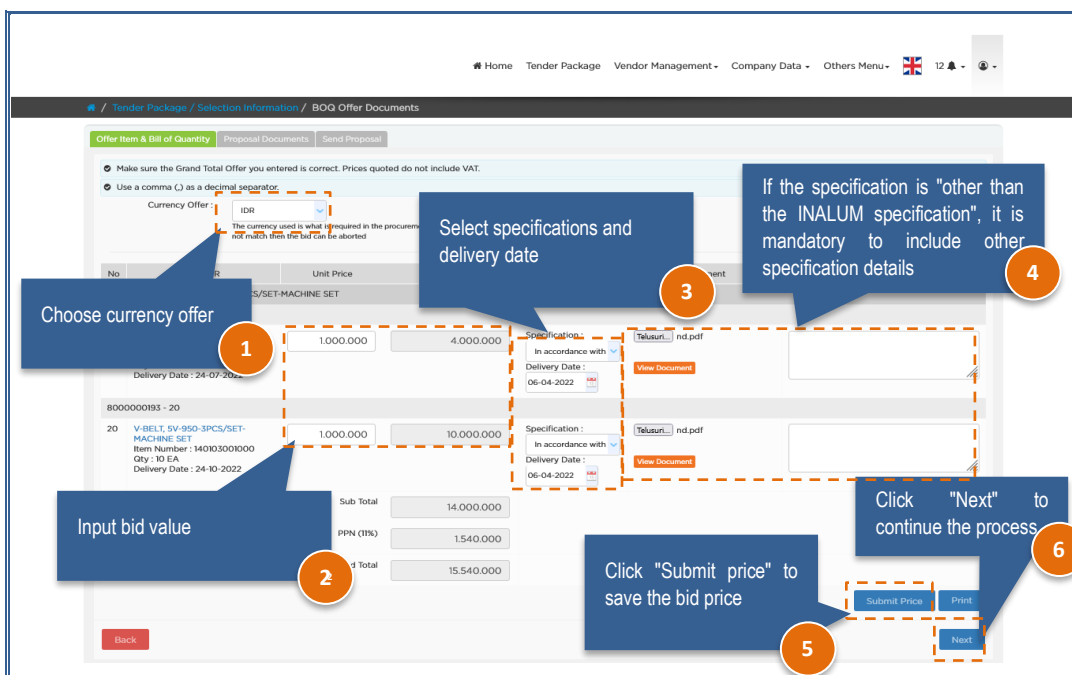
Home Tender Package Vendor Management Company Data Others Menu 12

/ Tender Package / Selection Information / BOQ Offer Documents

Offer Item & Bill of Quantity Proposal Documents Send Proposal

Make sure the Grand Total Offer you entered is correct. Prices quoted do not include VAT.

Use a comma (,) as a decimal separator.

Currency Offer : IDR

The currency used is what is required in the procurem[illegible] not match then the bid can be aborted

No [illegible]R Unit Price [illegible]ment

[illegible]S/SET-MACHINE SET

1.000.000 4.000.000

Delivery Date : 24-07-2022

Specification : In accordance with

Delivery Date : 06-04-2022

Telusuri... nd.pdf

View Document

8000000193 - 20

20 V-BELT, 5V-950-3PCS/SET-MACHINE SET Item Number : 140103001000 Qty : 10 EA Delivery Date : 24-10-2022

1.000.000 10.000.000

Specification : In accordance with

Delivery Date : 06-04-2022

Telusuri... nd.pdf

View Document

Sub Total 14.000.000

PPN (11%) 1.540.000

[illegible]d Total 15.540.000

Submit Price Print

Back Next

Select specifications and delivery date

If the specification is "other than the INALUM specification", it is mandatory to include other specification details

Choose currency offer

Input bid value

Click "Next" to continue the process.

Click "Submit price" to save the bid price

1 2 3 4 5 6